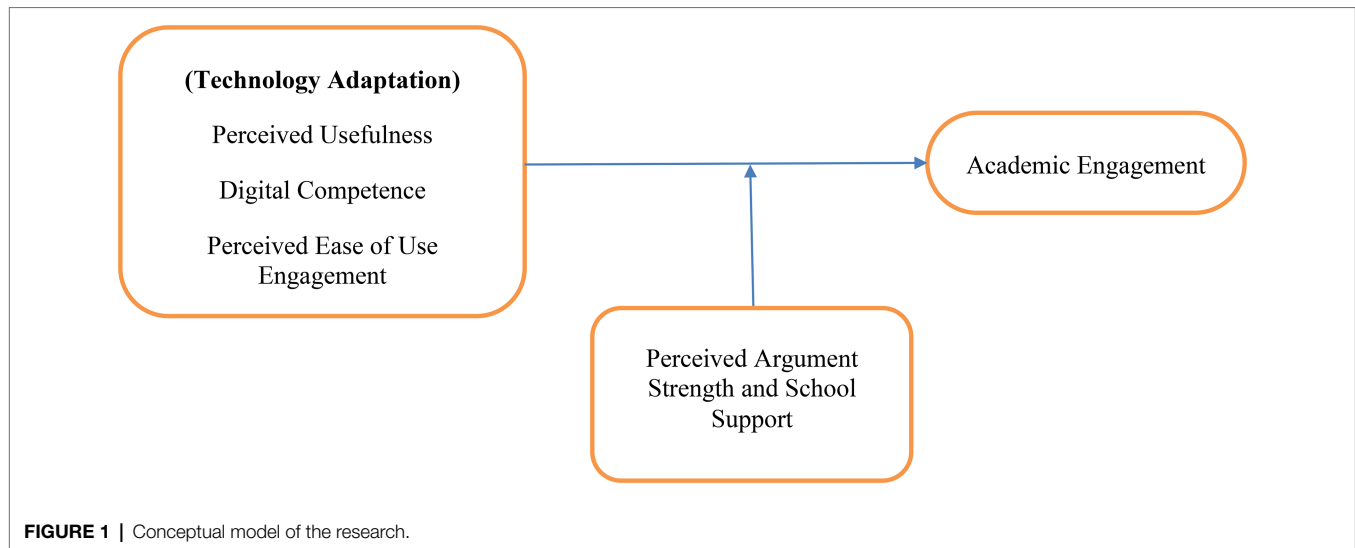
(Technology Adaptation)

Perceived Usefulness

Digital Competence

Perceived Ease of Use Engagement

Academic Engagement

Perceived Argument Strength and School Support

FIGURE 1 | Conceptual model of the research.